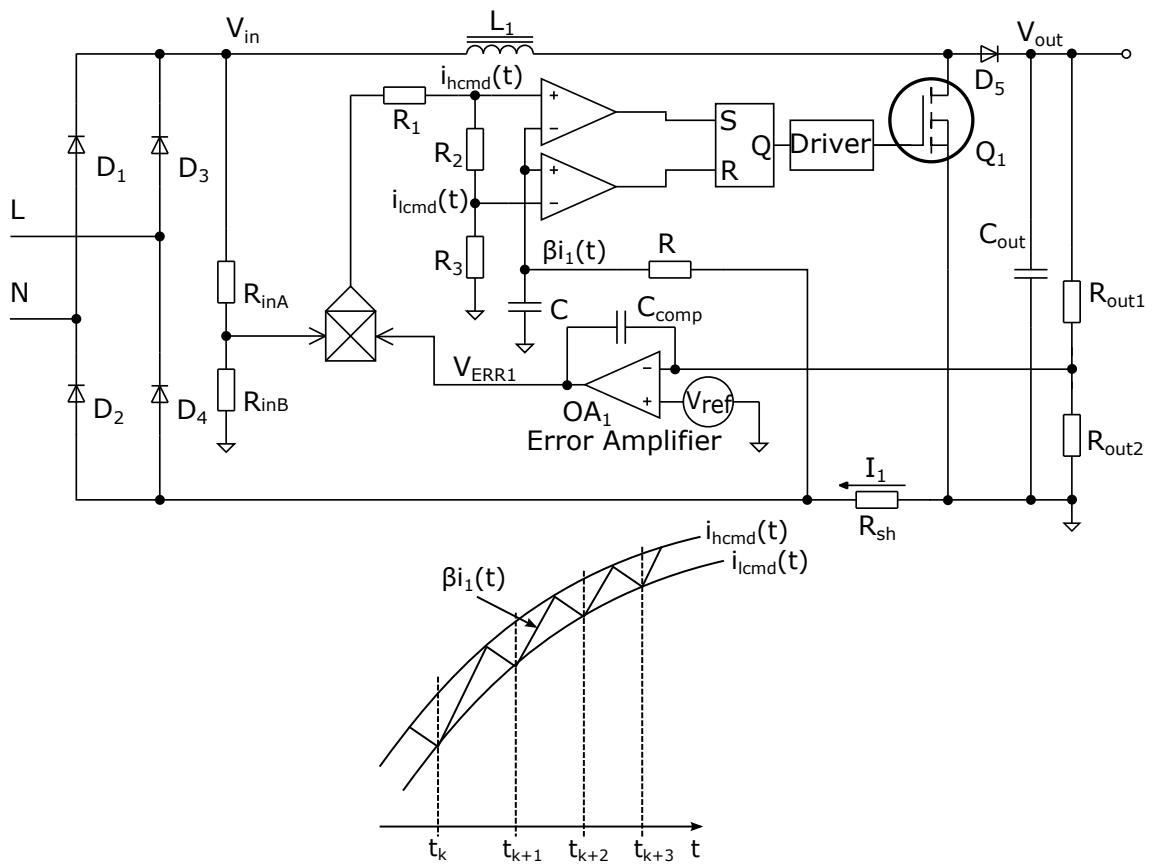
$V_{in}$
$L_1$
$V_{out}$
$i_{hcmd}(t)$
$R_1$
+
−
S
Q
Driver
R
$D_5$
$Q_1$
$D_1$
$D_3$
$R_2$
+
−
$i_{lcmd}(t)$
L
$R_3$
$\beta i_1(t)$
R
$C_{out}$
N
$R_{inA}$
C
$C_{comp}$
$R_{out1}$
$V_{ERR1}$
−
+
Vref
$D_2$
$D_4$
$R_{inB}$
$OA_1$
Error Amplifier
$R_{out2}$
$I_1$
$R_{sh}$
$i_{hcmd}(t)$
$i_{lcmd}(t)$
$\beta i_1(t)$
$t_k$
$t_{k+1}$
$t_{k+2}$
$t_{k+3}$
t